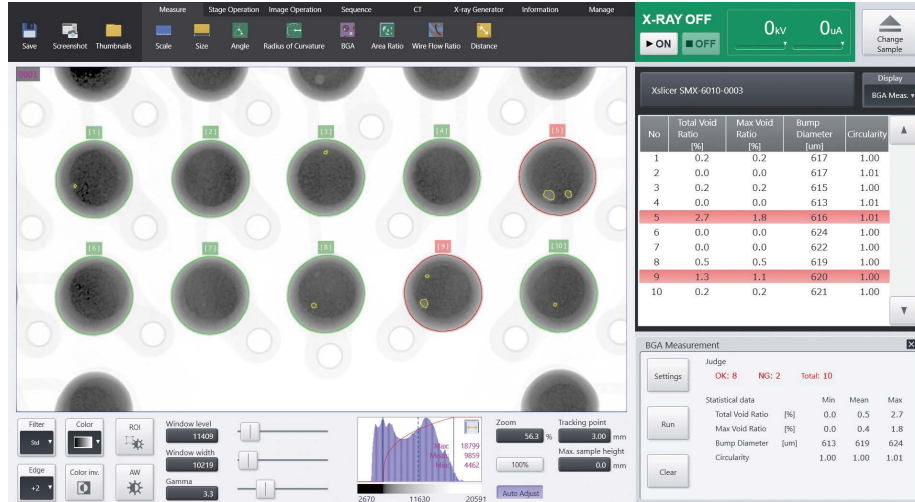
Measure Stage Operation Image Operation Sequence CT X-ray Generator Information Manage

Save Screenshot Thumbnails Scale Size Angle Radius of Curvature BGA Area Ratio Wire Flow Ratio Distance

X-RAY OFF
▶ON ■OFF
0kV 0uA
Change Sample

001

[1] [2] [3] [4] [5]
[6] [7] [8] [9] [10]

Xslicer SMX-6010-0003
Display
BGA Meas.

| No | Total Void Ratio [%] | Max Void Ratio [%] | Bump Diameter [um] | Circularity |
|---|---|---|---|---|
| 1 | 0.2 | 0.2 | 617 | 1.00 |
| 2 | 0.0 | 0.0 | 617 | 1.01 |
| 3 | 0.2 | 0.2 | 615 | 1.00 |
| 4 | 0.0 | 0.0 | 613 | 1.01 |
| 5 | 2.7 | 1.8 | 616 | 1.01 |
| 6 | 0.0 | 0.0 | 624 | 1.00 |
| 7 | 0.0 | 0.0 | 622 | 1.00 |
| 8 | 0.5 | 0.5 | 619 | 1.00 |
| 9 | 1.3 | 1.1 | 620 | 1.00 |
| 10 | 0.2 | 0.2 | 621 | 1.00 |

BGA Measurement
Settings
Judge
OK: 8 NG: 2 Total: 10
Run
Statistical data Min Mean Max
Total Void Ratio [%] 0.0 0.5 2.7
Max Void Ratio [%] 0.0 0.4 1.8
Bump Diameter [um] 613 619 624
Circularity 1.00 1.00 1.01
Clear

Filter
Std
Color
ROI
Edge
+2
Color inv.
AW
Window level
11409
Window width
10219
Gamma
3.3
Max 18799
Mean 9859
Min 4462
2670 11630 20591
Zoom
56.3 %
100%
Auto Adjust
Tracking point
3.00 mm
Max. sample height
0.0 mm